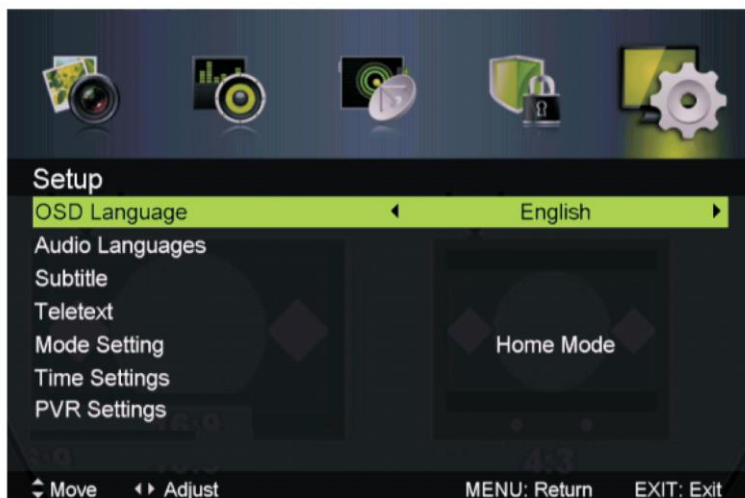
Setup

| | |
|---|---|
| OSD Language | ◂ English ▸ |
| Audio Languages | |
| Subtitle | |
| Teletext | |
| Mode Setting | Home Mode |
| Time Settings | |
| PVR Settings | |

⇕ Move ◂▸ Adjust MENU: Return EXIT: Exit